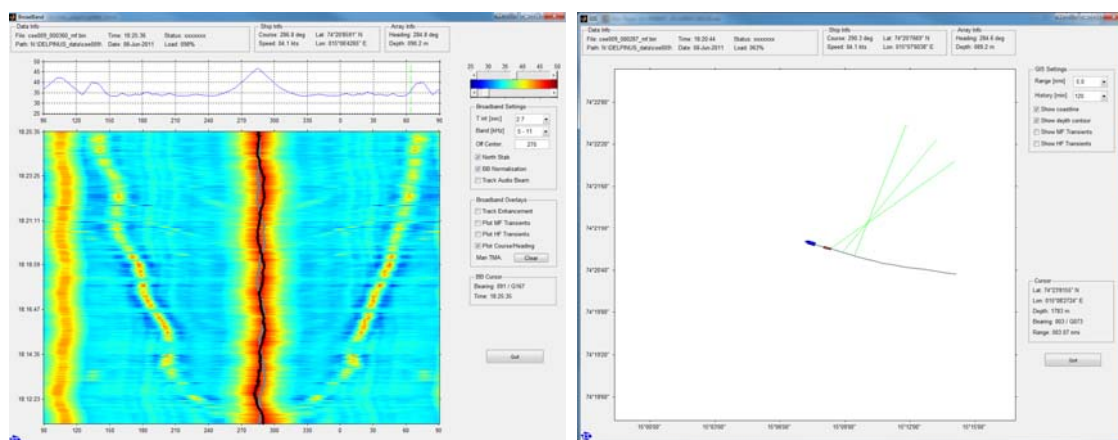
Broadband

Data Info
File: cee009_000260_mf.bin Time: 18:25:36 Status: xxxxxxx
Path: N:\DELPHINUS_data\cee009\ Date: 08-Jun-2011 Load: 098%

Ship Info
Course: 286.9 deg Lat: 74°20'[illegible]" N
Speed: 84.1 kts Lon: 015°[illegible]" E

Array Info
Heading: 284.6 deg
Depth: 090.2 m

50
45
40
35
30
25

90 120 150 180 210 240 270 300 330 0 30 60 90

25 30 35 40 45 50

Broadband Settings
T int [sec] 2.7
Band [kHz] 0 - 11
Off Center 270
North Stab
BB Normalisation
Track Audio Beam

Broadband Overlays
Track Enhancement
Plot MF Transients
Plot HF Transients
Plot Course/Heading
Man TMA Clear

BB Cursor
Bearing: 091 / G167
Time: 18:25:36

Quit

18:25:35
18:23:23
18:21:11
18:18:59
18:16:47
18:14:35
18:12:23

90 120 150 180 210 240 270 300 330 0 30 60 90

Data Info
File: cee009_000267_mf.bin Time: 18:20:44 Status: xxxxxxx
Path: N:\DELPHINUS_data\cee009\ Date: 08-Jun-2011 Load: 063%

Ship Info
Course: 290.3 deg Lat: 74°20'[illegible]" N
Speed: 84.1 kts Lon: 015°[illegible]" E

Array Info
Heading: 284.6 deg
Depth: 089.2 m

GIS Settings
Range [nm] 5.0
History [min] 120
Show coastline
Show depth contour
Show MF Transients
Show HF Transients

74°22'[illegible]"
74°22'20"
74°21'50"
74°21'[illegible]"
74°20'40"
74°19'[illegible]"
74°19'20"
74°18'50"

15°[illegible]" 15°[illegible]" 15°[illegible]" 15°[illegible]" 15°12'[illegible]" 15°15'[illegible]"

Cursor
Lat: 74°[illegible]" N
Lon: 015°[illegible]" E
Depth: 1783 m
Bearing: 003 / G073
Range: 063.87 nmi

Quit